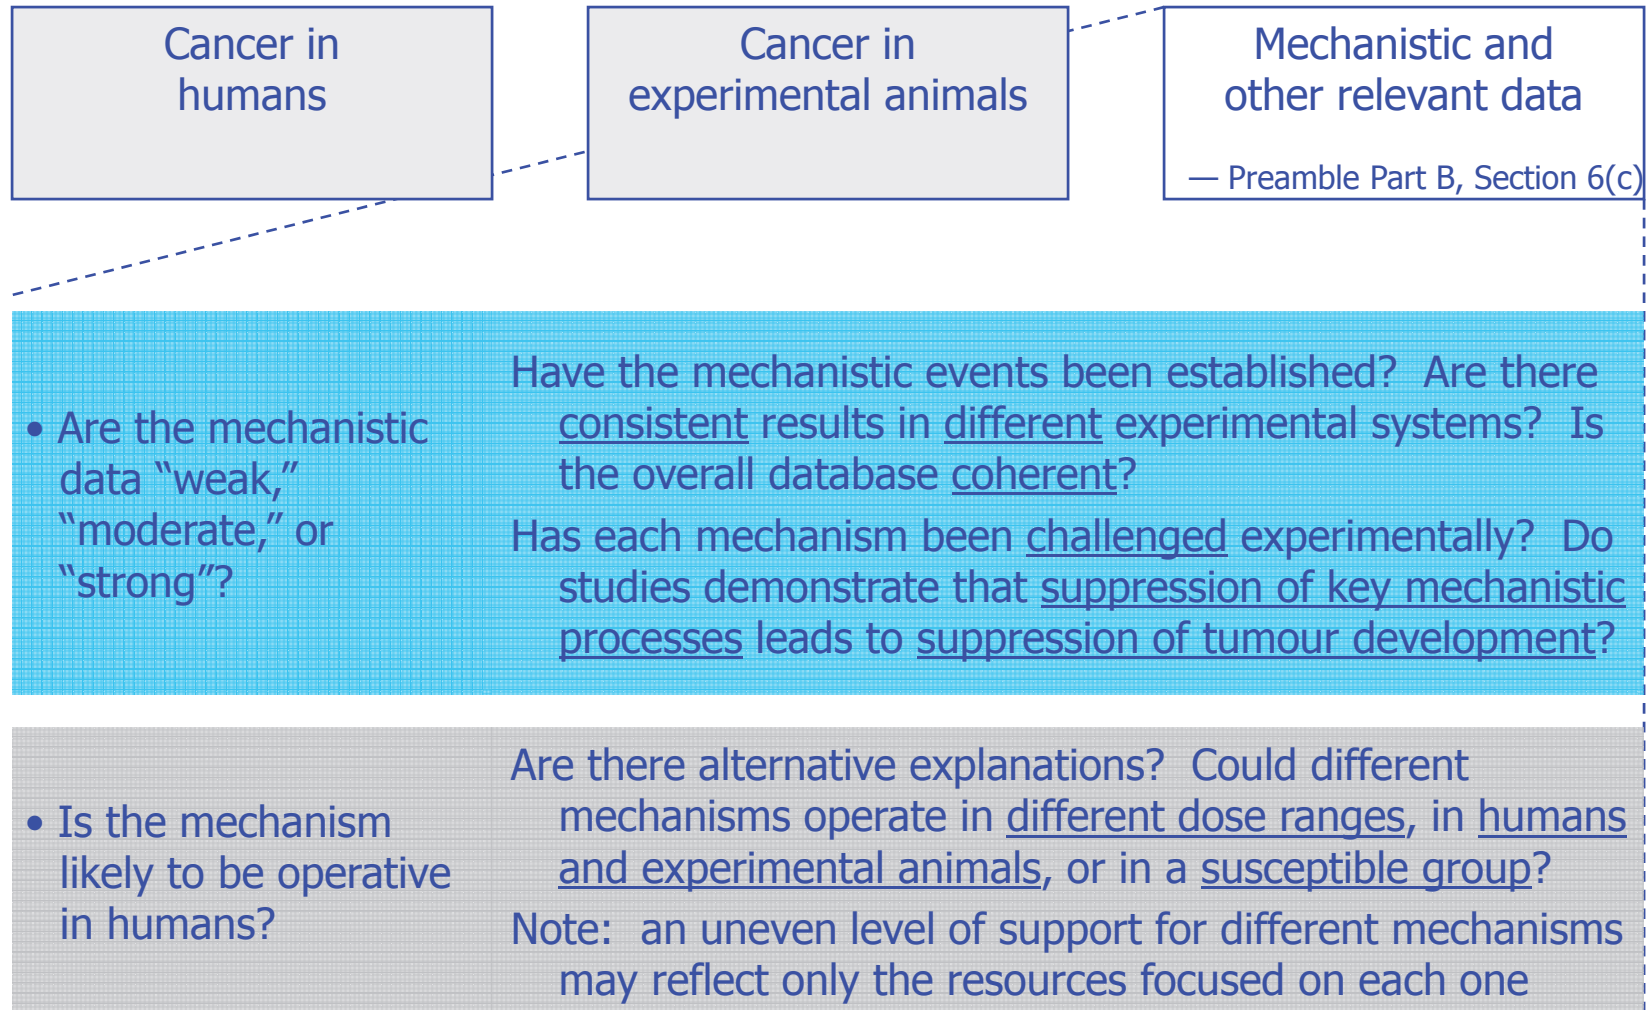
Cancer in humans

Cancer in experimental animals

Mechanistic and other relevant data

— Preamble Part B, Section 6(c)

• Are the mechanistic data "weak," "moderate," or "strong"?

Have the mechanistic events been established? Are there consistent results in different experimental systems? Is the overall database coherent?

Has each mechanism been challenged experimentally? Do studies demonstrate that suppression of key mechanistic processes leads to suppression of tumour development?

• Is the mechanism likely to be operative in humans?

Are there alternative explanations? Could different mechanisms operate in different dose ranges, in humans and experimental animals, or in a susceptible group?

Note: an uneven level of support for different mechanisms may reflect only the resources focused on each one